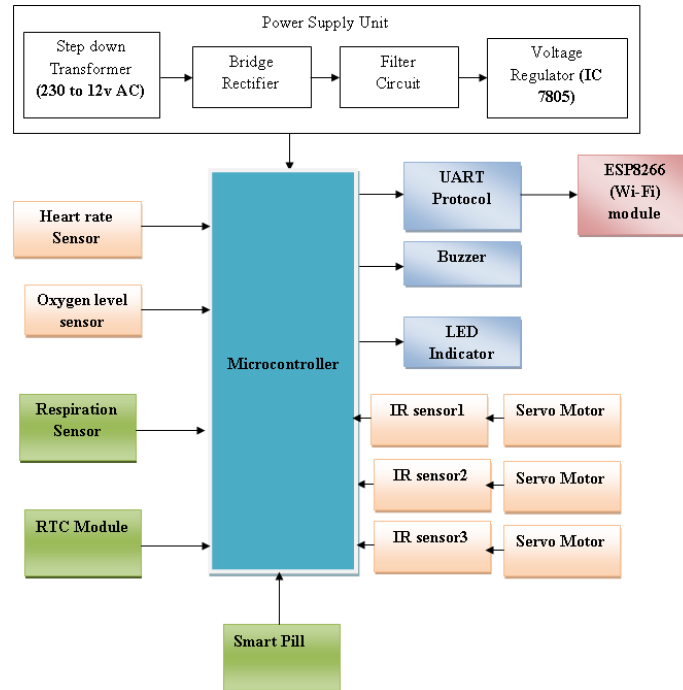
Power Supply Unit

Step down Transformer (230 to 12v AC)

Bridge Rectifier

Filter Circuit

Voltage Regulator (IC 7805)

Heart rate Sensor

Oxygen level sensor

Respiration Sensor

RTC Module

Microcontroller

UART Protocol

ESP8266 (Wi-Fi) module

Buzzer

LED Indicator

IR sensor1

Servo Motor

IR sensor2

Servo Motor

IR sensor3

Servo Motor

Smart Pill